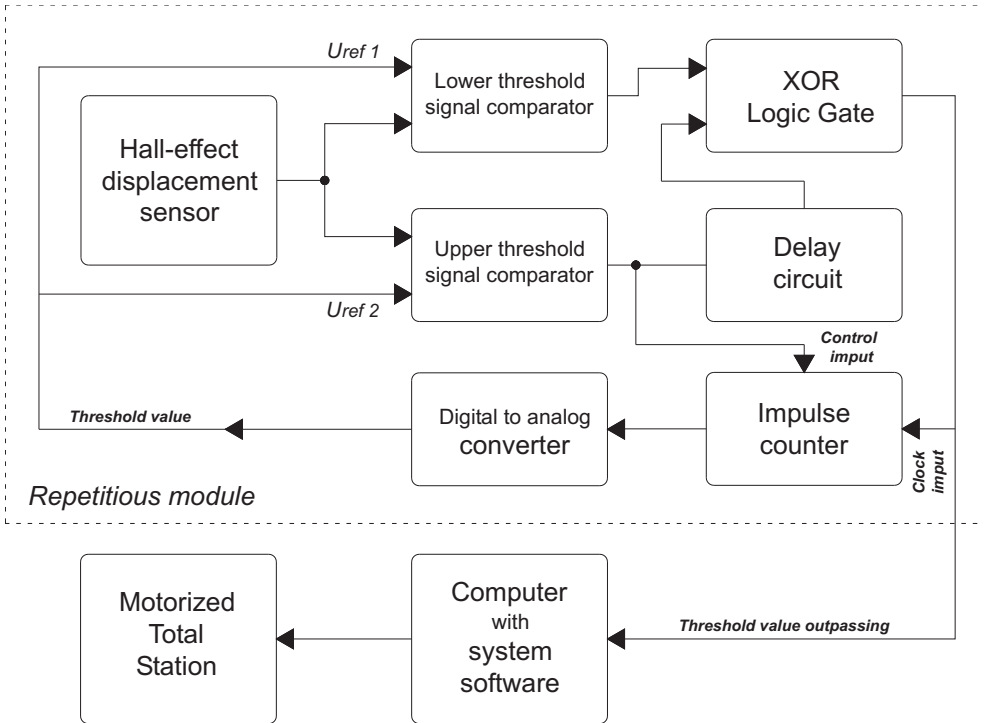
Uref 1

Lower threshold signal comparator

XOR Logic Gate

Hall-effect displacement sensor

Upper threshold signal comparator

Delay circuit

Uref 2

Control imput

Threshold value

Digital to analog converter

Impulse counter

Clock imput

Repetitious module

Motorized Total Station

Computer with system software

Threshold value outpassing